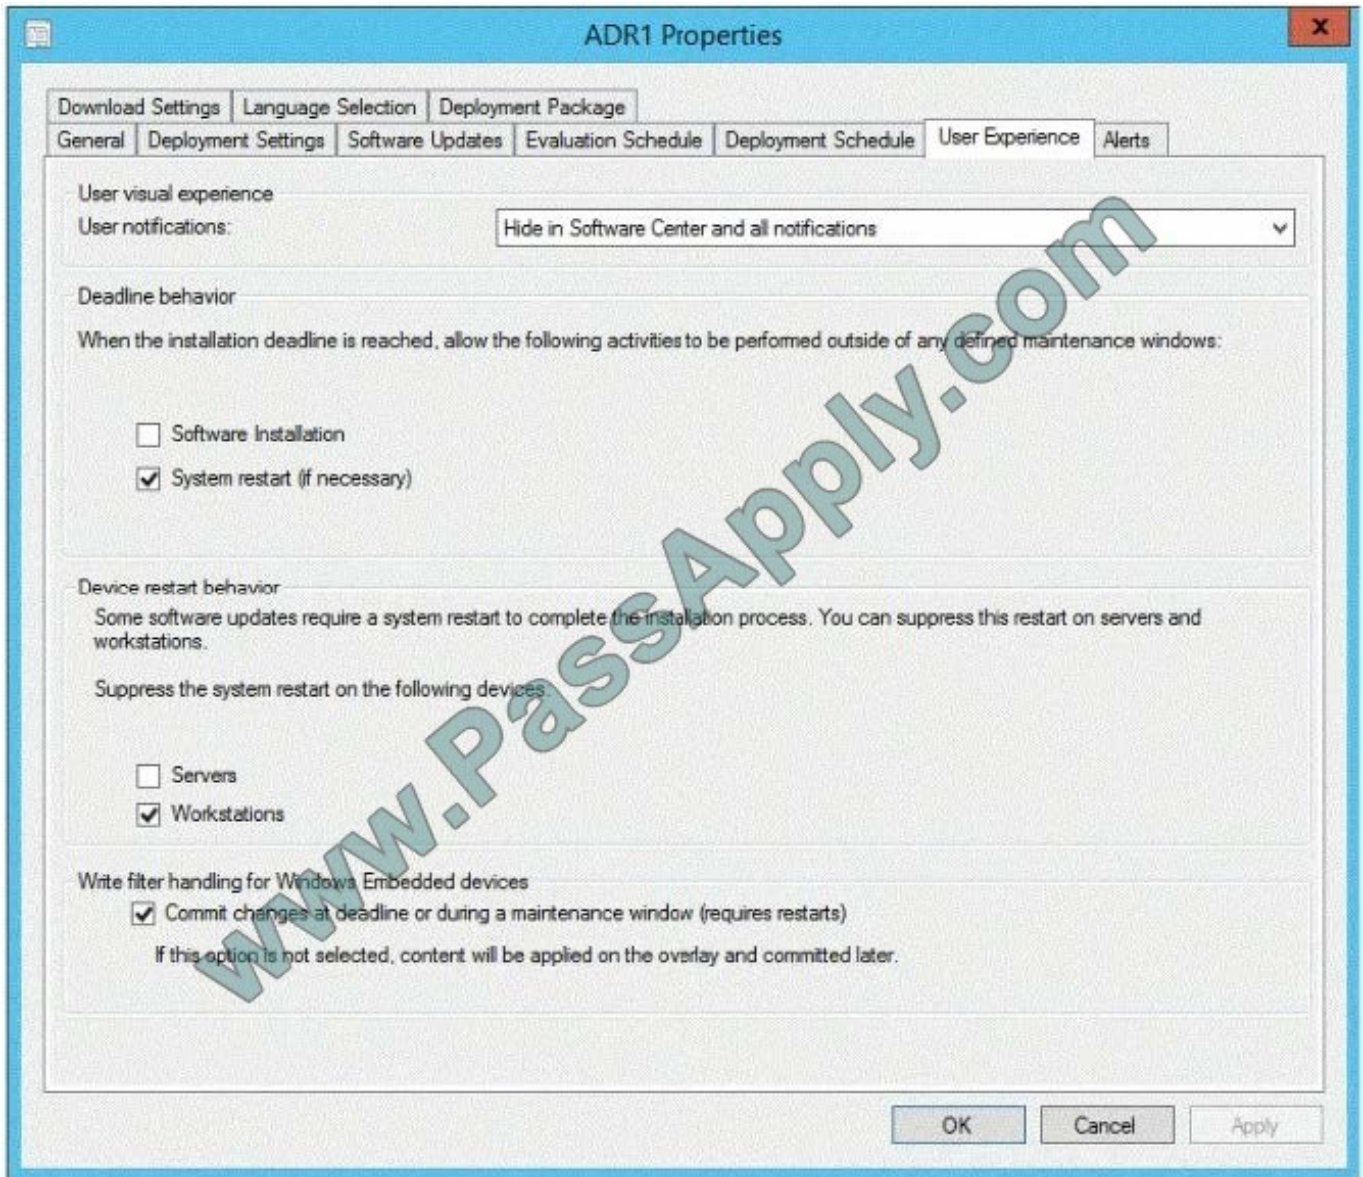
ADR1 Properties

Download Settings | Language Selection | Deployment Package
General | Deployment Settings | Software Updates | Evaluation Schedule | Deployment Schedule | User Experience | Alerts

User visual experience
User notifications: Hide in Software Center and all notifications

Deadline behavior
When the installation deadline is reached, allow the following activities to be perfomed outside of any defined maintenance windows:

Software Installation
System restart (if necessary)

Device restart behavior
Some software updates require a system restart to complete the installation process. You can suppress this restart on servers and workstations.

Suppress the system restart on the following devices:

Servers
Workstations

Write filter handling for Windows Embedded devices
Commit changes at deadline or during a maintenance window (requires restarts)
If this option is not selected, content will be applied on the overlay and committed later.

www.PassApply.com

OK
Cancel
Apply